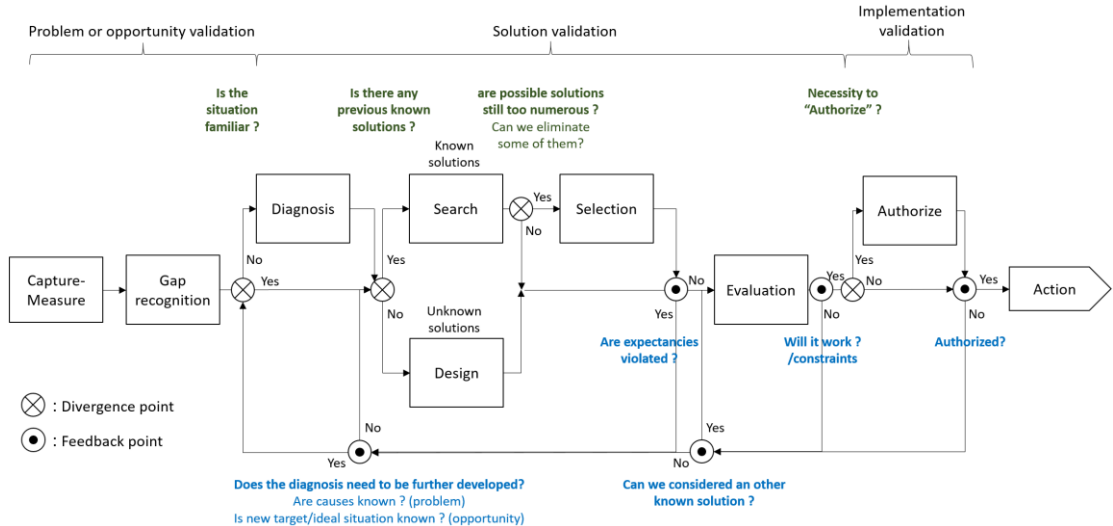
Problem or opportunity validation

Solution validation

Implementation validation

Is the situation familiar ?

Is there any previous known solutions ?

are possible solutions still too numerous ?
Can we eliminate some of them?

Necessity to "Authorize" ?

Known solutions

Diagnosis

Search

Yes

Selection

Authorize

No

No

Yes

Yes

Capture-Measure

Gap recognition

Yes

No

Evaluation

Yes

No

Yes

Action

No

Unknown solutions

Yes

No

No

Are expectancies violated ?

Will it work ? /constraints

Authorized?

Design

⊗ : Divergence point

⊙ : Feedback point

No

Yes

Yes

No

Does the diagnosis need to be further developed?
Are causes known ? (problem)
Is new target/ideal situation known ? (opportunity)

Can we considered an other known solution ?